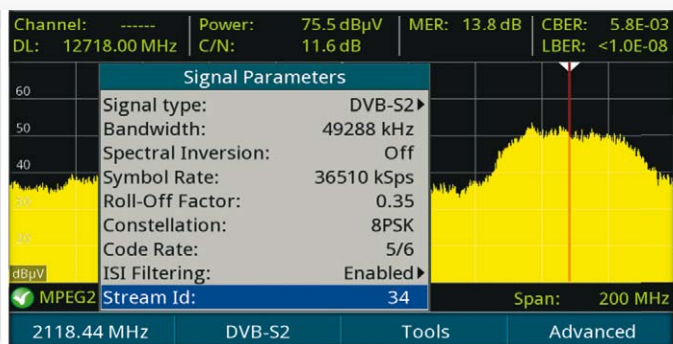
Channel: ------ | Power: 75.5 dBµV | MER: 13.8 dB | CBER: 5.8E-03
DL: 12718.00 MHz | C/N: 11.6 dB | LBER: <1.0E-08

60
50
40
30
20
dBµV

Signal Parameters

| | |
|---|---|
| Signal type: | DVB-S2▸ |
| Bandwidth: | 49288 kHz |
| Spectral Inversion: | Off |
| Symbol Rate: | 36510 kSps |
| Roll-Off Factor: | 0.35 |
| Constellation: | 8PSK |
| Code Rate: | 5/6 |
| ISI Filtering: | Enabled▸ |
| Stream Id: | 34 |

MPEG2

Span: 200 MHz

2118.44 MHz | DVB-S2 | Tools | Advanced